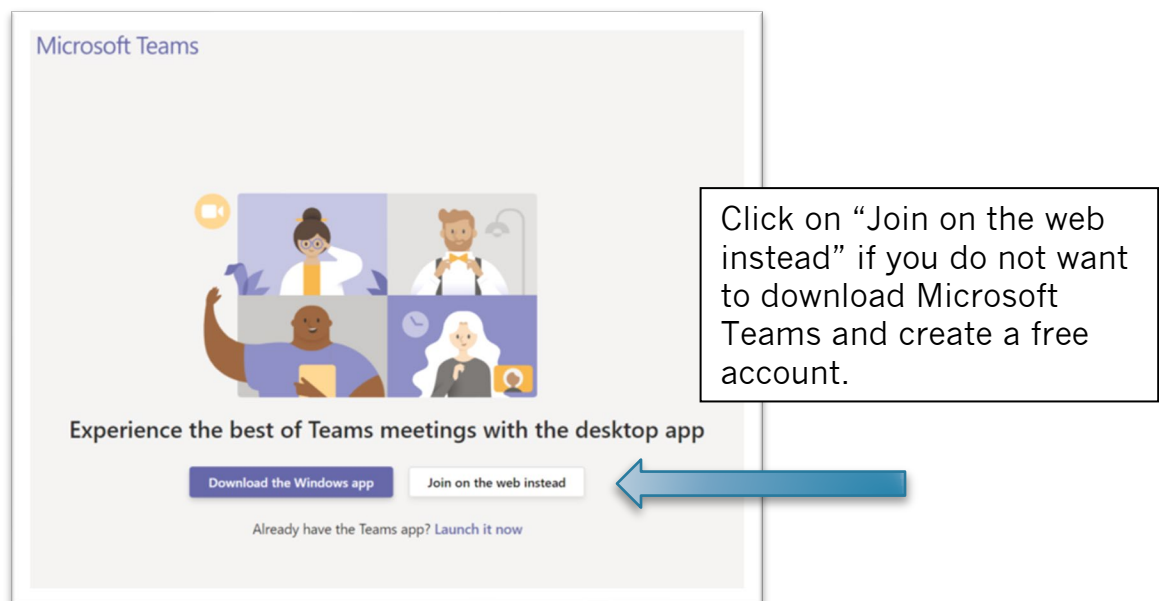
Microsoft Teams

Click on “Join on the web instead” if you do not want to download Microsoft Teams and create a free account.

Experience the best of Teams meetings with the desktop app

Download the Windows app

Join on the web instead

Already have the Teams app? Launch it now